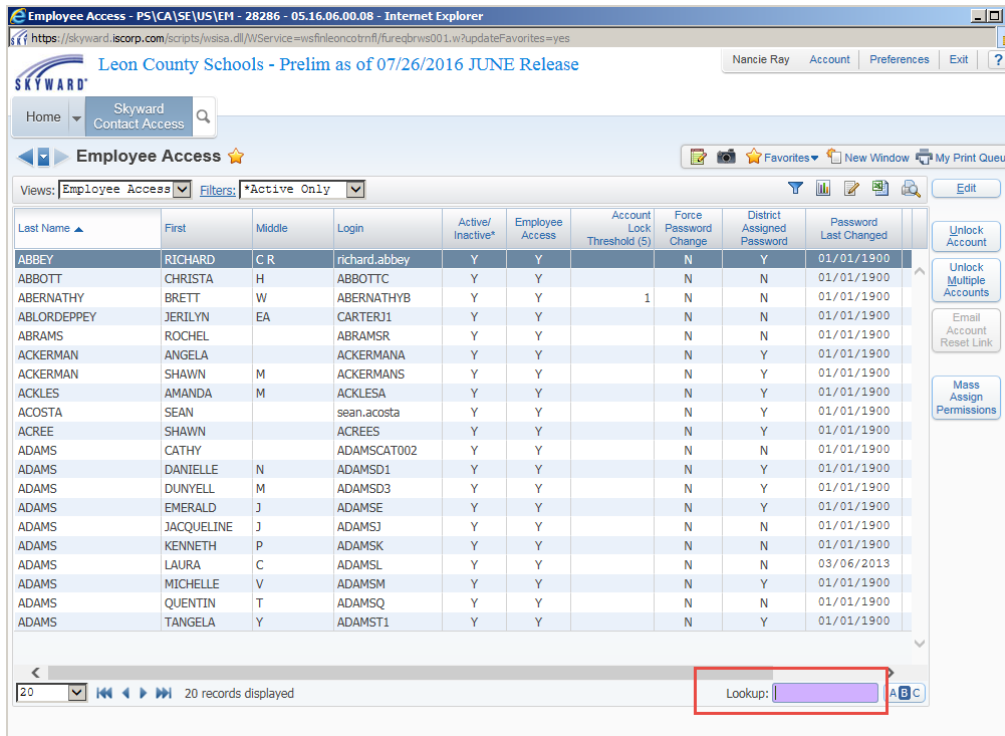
Employee Access - PS\CA\SE\US\EM - 28286 - 05.16.06.00.08 - Internet Explorer

https://skyward.iscorp.com/scripts/wsisa.dll/WService=wsfinleoncotrnfl/fureqbrws001.w?updateFavorites=yes

SKYWARD

Leon County Schools - Prelim as of 07/26/2016 JUNE Release

Nancie Ray | Account | Preferences | Exit | ?

Home | Skyward Contact Access

Employee Access

Favorites | New Window | My Print Queu

Views: Employee Access | Filters: *Active Only

Edit

| Last Name | First | Middle | Login | Active/ Inactive* | Employee Access | Account Lock Threshold (5) | Force Password Change | District Assigned Password | Password Last Changed |
|---|---|---|---|---|---|---|---|---|---|
| ABBEY | RICHARD | C R | richard.abbey | Y | Y | | N | Y | 01/01/1900 |
| ABBOTT | CHRISTA | H | ABBOTTC | Y | Y | | N | N | 01/01/1900 |
| ABERNATHY | BRETT | W | ABERNATHYB | Y | Y | 1 | N | N | 01/01/1900 |
| ABLORDEPPEY | JERILYN | EA | CARTERJ1 | Y | Y | | N | N | 01/01/1900 |
| ABRAMS | ROCHEL | | ABRAMSR | Y | Y | | N | N | 01/01/1900 |
| ACKERMAN | ANGELA | | ACKERMANA | Y | Y | | N | Y | 01/01/1900 |
| ACKERMAN | SHAWN | M | ACKERMANS | Y | Y | | N | Y | 01/01/1900 |
| ACKLES | AMANDA | M | ACKLESA | Y | Y | | N | Y | 01/01/1900 |
| ACOSTA | SEAN | | sean.acosta | Y | Y | | N | Y | 01/01/1900 |
| ACREE | SHAWN | | ACREES | Y | Y | | N | Y | 01/01/1900 |
| ADAMS | CATHY | | ADAMSCAT002 | Y | Y | | N | N | 01/01/1900 |
| ADAMS | DANIELLE | N | ADAMSD1 | Y | Y | | N | N | 01/01/1900 |
| ADAMS | DUNYELL | M | ADAMSD3 | Y | Y | | N | Y | 01/01/1900 |
| ADAMS | EMERALD | J | ADAMSE | Y | Y | | N | Y | 01/01/1900 |
| ADAMS | JACQUELINE | J | ADAMSJ | Y | Y | | N | N | 01/01/1900 |
| ADAMS | KENNETH | P | ADAMSK | Y | Y | | N | N | 01/01/1900 |
| ADAMS | LAURA | C | ADAMSL | Y | Y | | N | N | 03/06/2013 |
| ADAMS | MICHELLE | V | ADAMSM | Y | Y | | N | Y | 01/01/1900 |
| ADAMS | QUENTIN | T | ADAMSQ | Y | Y | | N | N | 01/01/1900 |
| ADAMS | TANGELA | Y | ADAMST1 | Y | Y | | N | Y | 01/01/1900 |

Unlock Account

Unlock Multiple Accounts

Email Account Reset Link

Mass Assign Permissions

20 | 20 records displayed

Lookup: | A B C